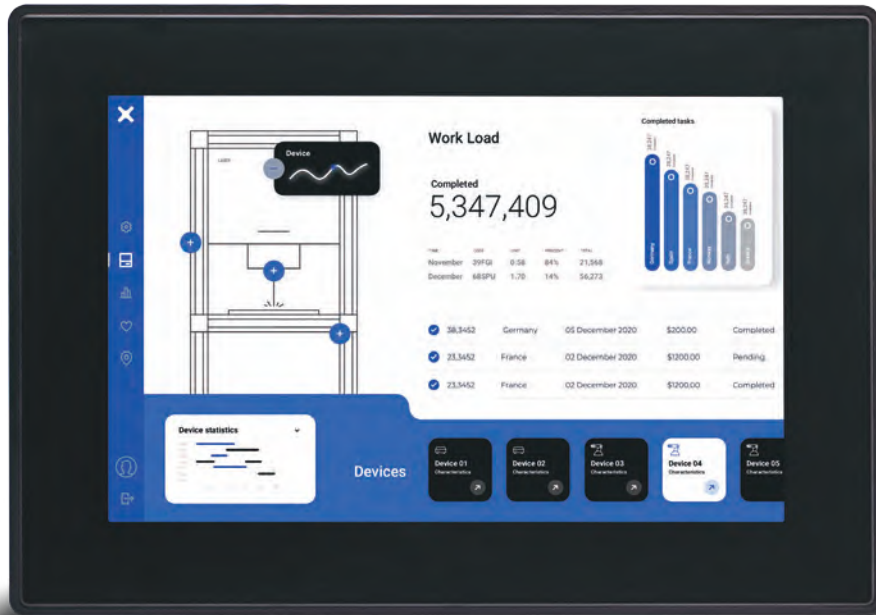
Device

Work Load

Completed
5,347,409

| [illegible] | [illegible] | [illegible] | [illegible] | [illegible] |
|---|---|---|---|---|
| November | 39FGI | 0.58 | 84% | 21,568 |
| December | 68SPU | 1.70 | 14% | 56,273 |

Completed tasks

Germany
Spain
France
Norway
Italy
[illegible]

| 38,3452 | Germany | 05 December 2020 | $200.00 | Completed |
|---|---|---|---|---|
| 23,3452 | France | 02 December 2020 | $1200.00 | Pending |
| 23,3452 | France | 02 December 2020 | $1200.00 | Completed |

Device statistics

Devices

Device 01
Characteristics

Device 02
Characteristics

Device 03
Characteristics

Device 04
Characteristics

Device 05
Characteristics